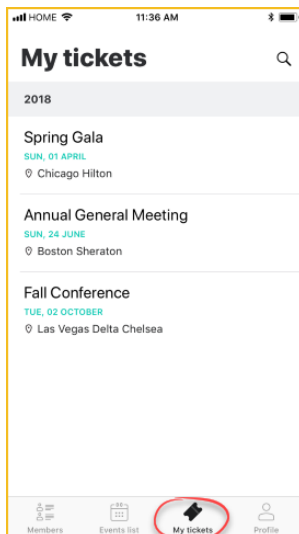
HOME 11:36 AM

My tickets

2018

Spring Gala
SUN, 01 APRIL
Chicago Hilton

Annual General Meeting
SUN, 24 JUNE
Boston Sheraton

Fall Conference
TUE, 02 OCTOBER
Las Vegas Delta Chelsea

Members Events list My tickets Profile